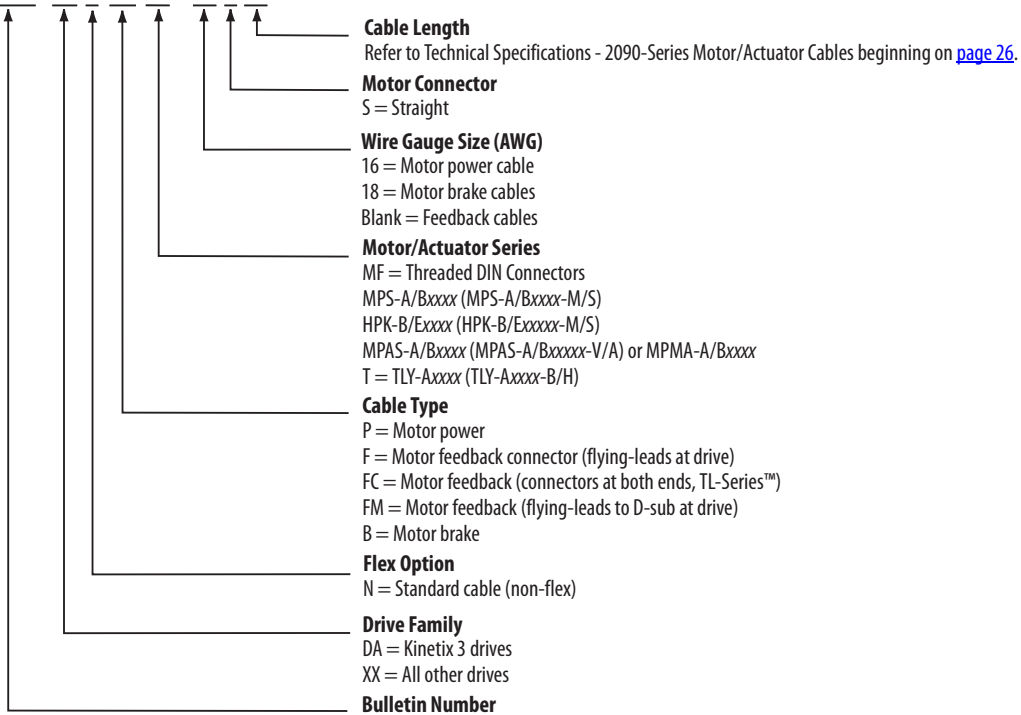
**Cable Length**
Refer to Technical Specifications - 2090-Series Motor/Actuator Cables beginning on page 26.

**Motor Connector**
S = Straight

**Wire Gauge Size (AWG)**
16 = Motor power cable
18 = Motor brake cables
Blank = Feedback cables

**Motor/Actuator Series**
MF = Threaded DIN Connectors
MPS-A/B*xxxx* (MPS-A/B*xxxx*-M/S)
HPK-B/E*xxxx* (HPK-B/E*xxxxx*-M/S)
MPAS-A/B*xxxx* (MPAS-A/B*xxxxx*-V/A) or MPMA-A/B*xxxx*
T = TLY-A*xxxx* (TLY-A*xxxx*-B/H)

**Cable Type**
P = Motor power
F = Motor feedback connector (flying-leads at drive)
FC = Motor feedback (connectors at both ends, TL-Series™)
FM = Motor feedback (flying-leads to D-sub at drive)
B = Motor brake

**Flex Option**
N = Standard cable (non-flex)

**Drive Family**
DA = Kinetix 3 drives
XX = All other drives

**Bulletin Number**